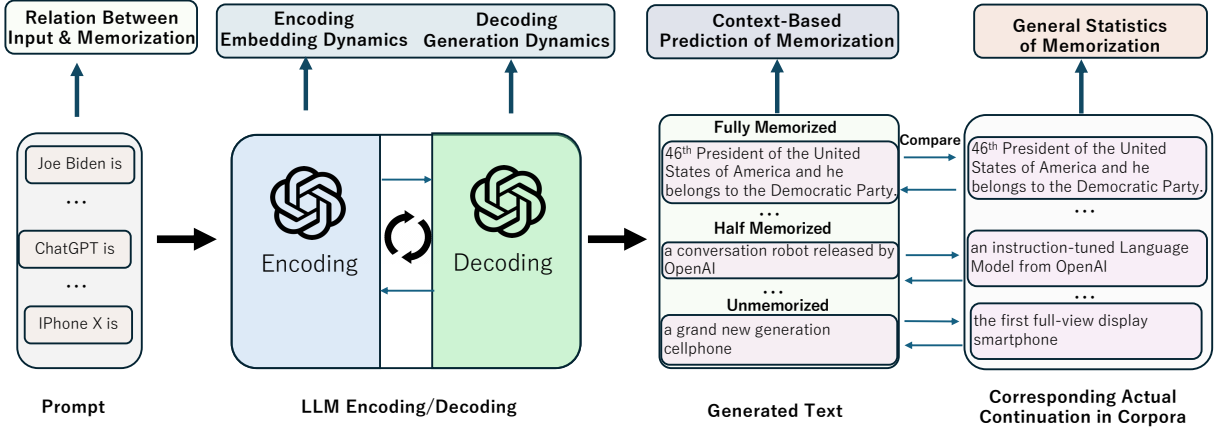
Relation Between Input & Memorization

Encoding Embedding Dynamics

Decoding Generation Dynamics

Context-Based Prediction of Memorization

General Statistics of Memorization

Joe Biden is

...

ChatGPT is

...

IPhone X is

Encoding

Decoding

Fully Memorized

$46^{th}$ President of the United States of America and he belongs to the Democratic Party.

...

Half Memorized

a conversation robot released by OpenAI

...

Unmemorized

a grand new generation cellphone

Compare

$46^{th}$ President of the United States of America and he belongs to the Democratic Party.

...

an instruction-tuned Language Model from OpenAI

...

the first full-view display smartphone

Prompt

LLM Encoding/Decoding

Generated Text

Corresponding Actual Continuation in Corpora